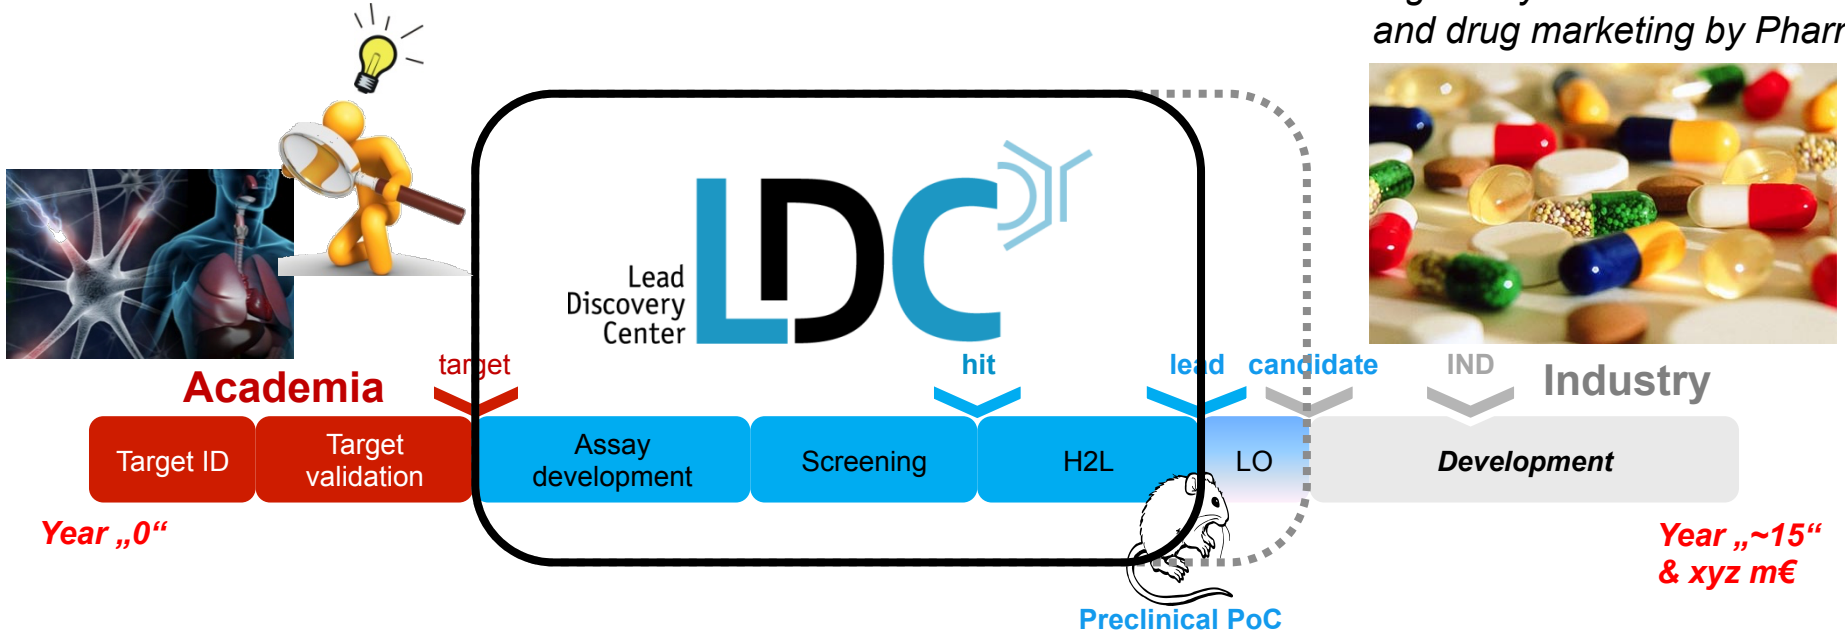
and drug marketing by Pharr

Lead Discovery Center

LDC

Academia

target

hit

lead candidate

IND

Industry

Target ID

Target validation

Assay development

Screening

H2L

LO

Development

Year „0“

Year „~15“ & xyz m€

Preclinical PoC